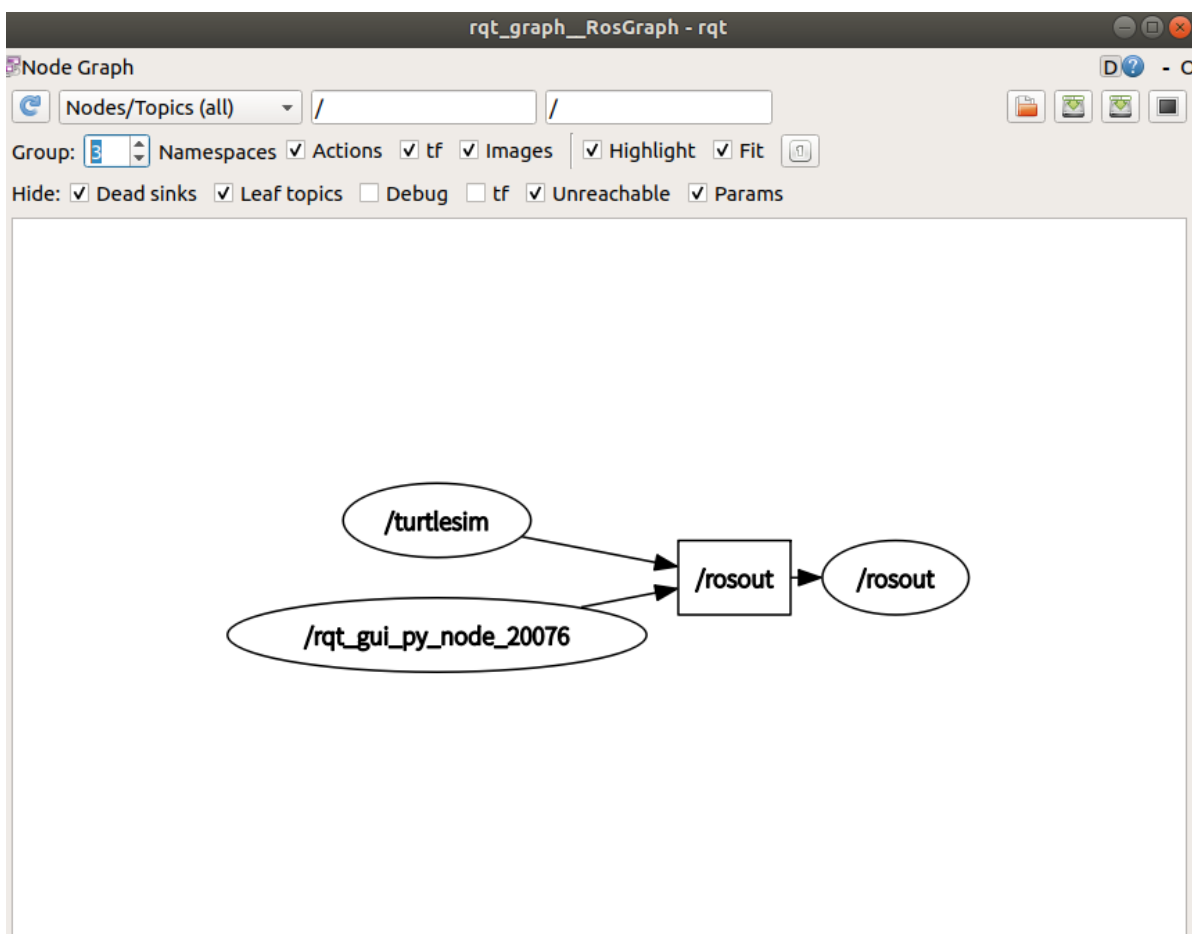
rqt_graph__RosGraph - rqt

Node Graph

D - C

Nodes/Topics (all) / /

Group: 3 Namespaces ✓ Actions ✓ tf ✓ Images ✓ Highlight ✓ Fit

Hide: ✓ Dead sinks ✓ Leaf topics Debug tf ✓ Unreachable ✓ Params

/turtlesim

/rqt_gui_py_node_20076

/rosout

/rosout